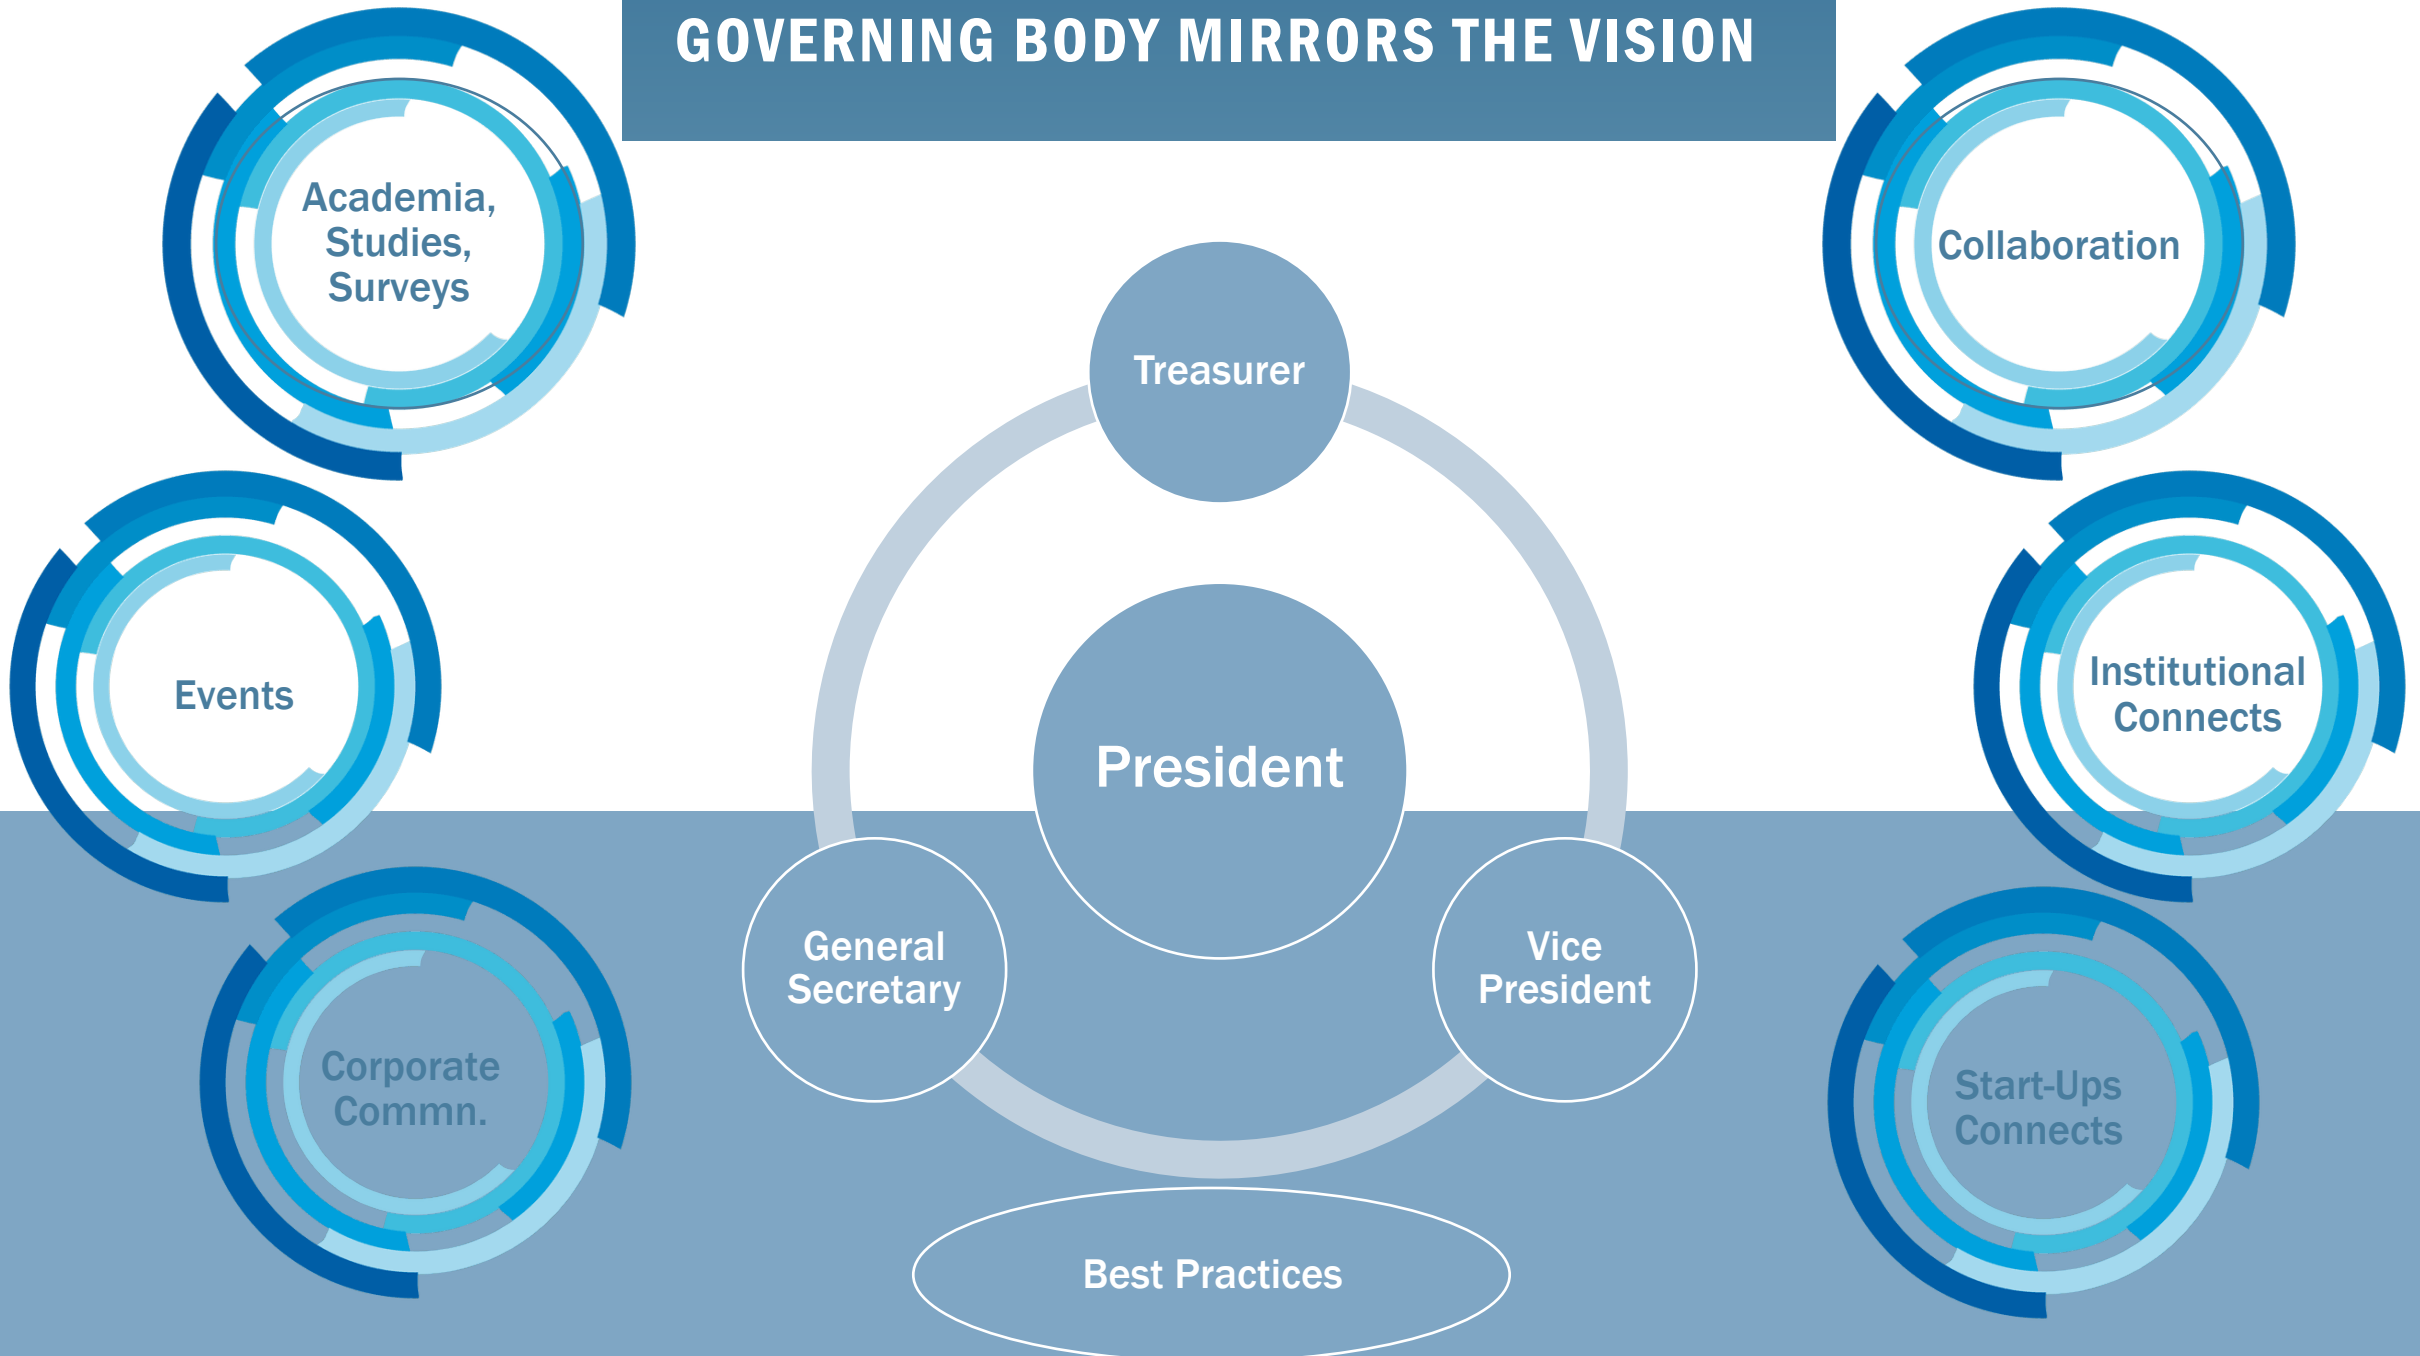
GOVERNING BODY MIRRORS THE VISION

Academia, Studies, Surveys

Collaboration

Treasurer

Events

President

Institutional Connects

General Secretary

Vice President

Corporate Commn.

Start-Ups Connects

Best Practices